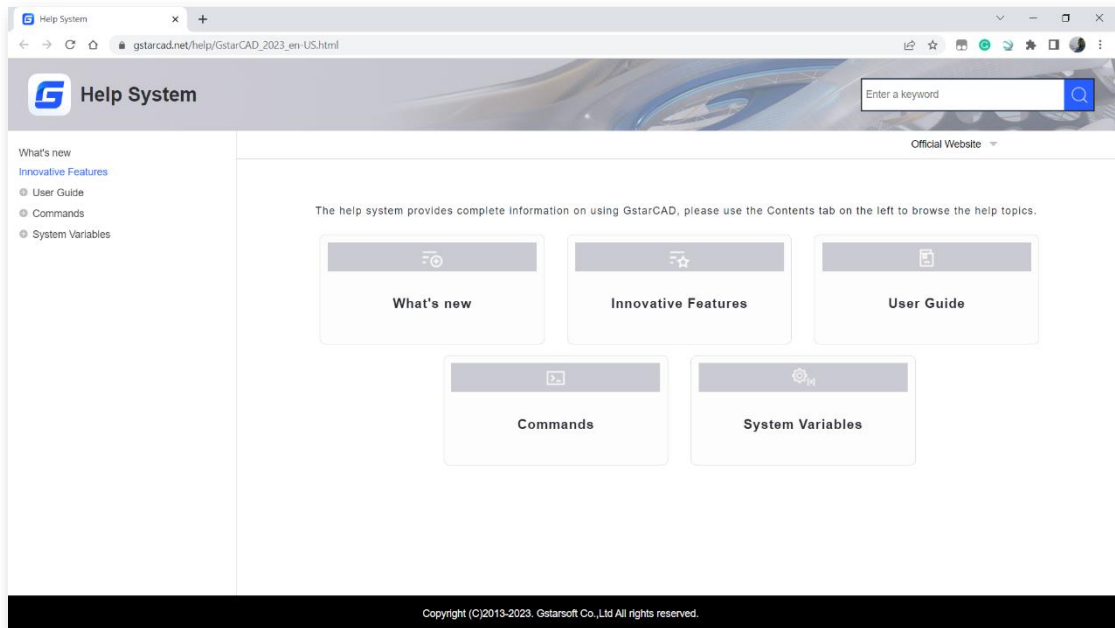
Help System
gstarcad.net/help/GstarCAD_2023_en-US.html

Help System

Enter a keyword

What's new
Innovative Features
User Guide
Commands
System Variables

Official Website

The help system provides complete information on using GstarCAD, please use the Contents tab on the left to browse the help topics.

What's new

Innovative Features

User Guide

Commands

System Variables

Copyright (C)2013-2023. Gstarsoft Co.,Ltd All rights reserved.